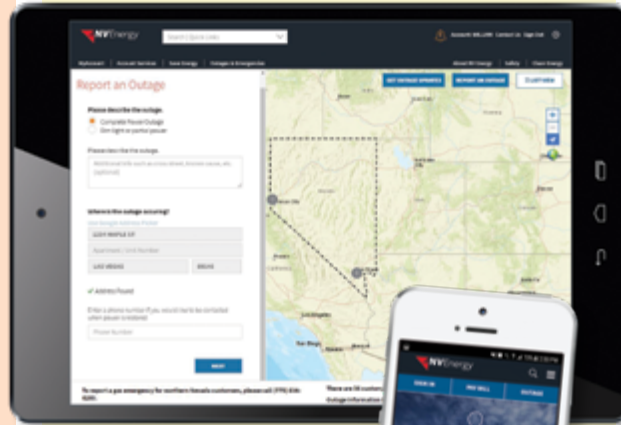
NVEnergy

Search | Quick Links

MyAccount | Account Services | Save Energy | Outages & Emergencies

About NV Energy | Safety | Clean Energy

Report an Outage

Please describe the outage.

Complete Power Outage

Dim light or partial power

Please describe the outage.

Where is the outage occurring?

1234 MAPLE ST

Apartment / Unit Number

LAS VEGAS

89145

✓ Address found

Phone Number

NEXT

GET OUTAGE UPDATES

REPORT AN OUTAGE

To report a gas emergency for northern Nevada customers, please call (775) 834-4011.

There are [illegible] customers

Outage information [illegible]

NVEnergy

SIGN IN

PAY BILL

OUTAGES